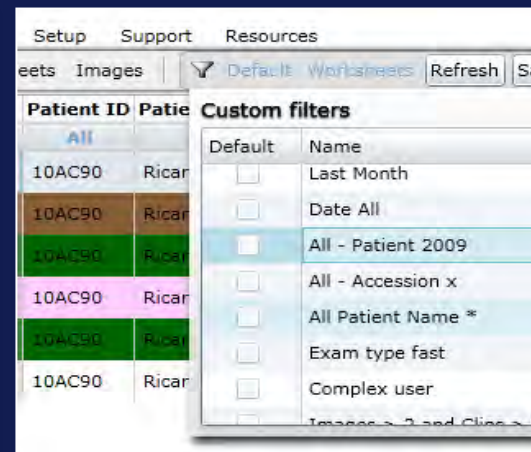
Setup Support Resources

eets Images Default Worksheets Refresh Sa

| Patient ID | Patie |
|---|---|
| All | |
| 10AC90 | Ricar |
| 10AC90 | Ricar |
| 10AC90 | Ricar |
| 10AC90 | Ricar |
| 10AC90 | Ricar |
| 10AC90 | Ricar |

Custom filters

| Default | Name |
|---|---|
| | Last Month |
| | Date All |
| | All - Patient 2009 |
| | All - Accession x |
| | All Patient Name * |
| | Exam type fast |
| | Complex user |
| | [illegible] |